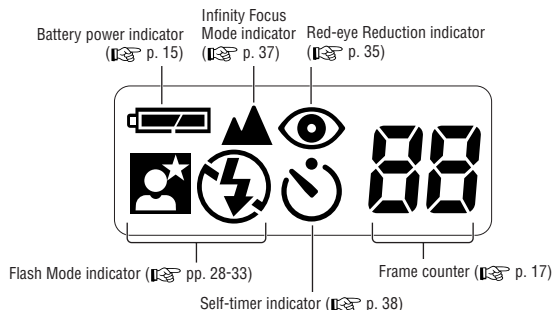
Battery power indicator
(☞ p. 15)

Infinity Focus
Mode indicator
(☞ p. 37)

Red-eye Reduction indicator
(☞ p. 35)

88

Flash Mode indicator (☞ pp. 28-33)

Frame counter (☞ p. 17)

Self-timer indicator (☞ p. 38)